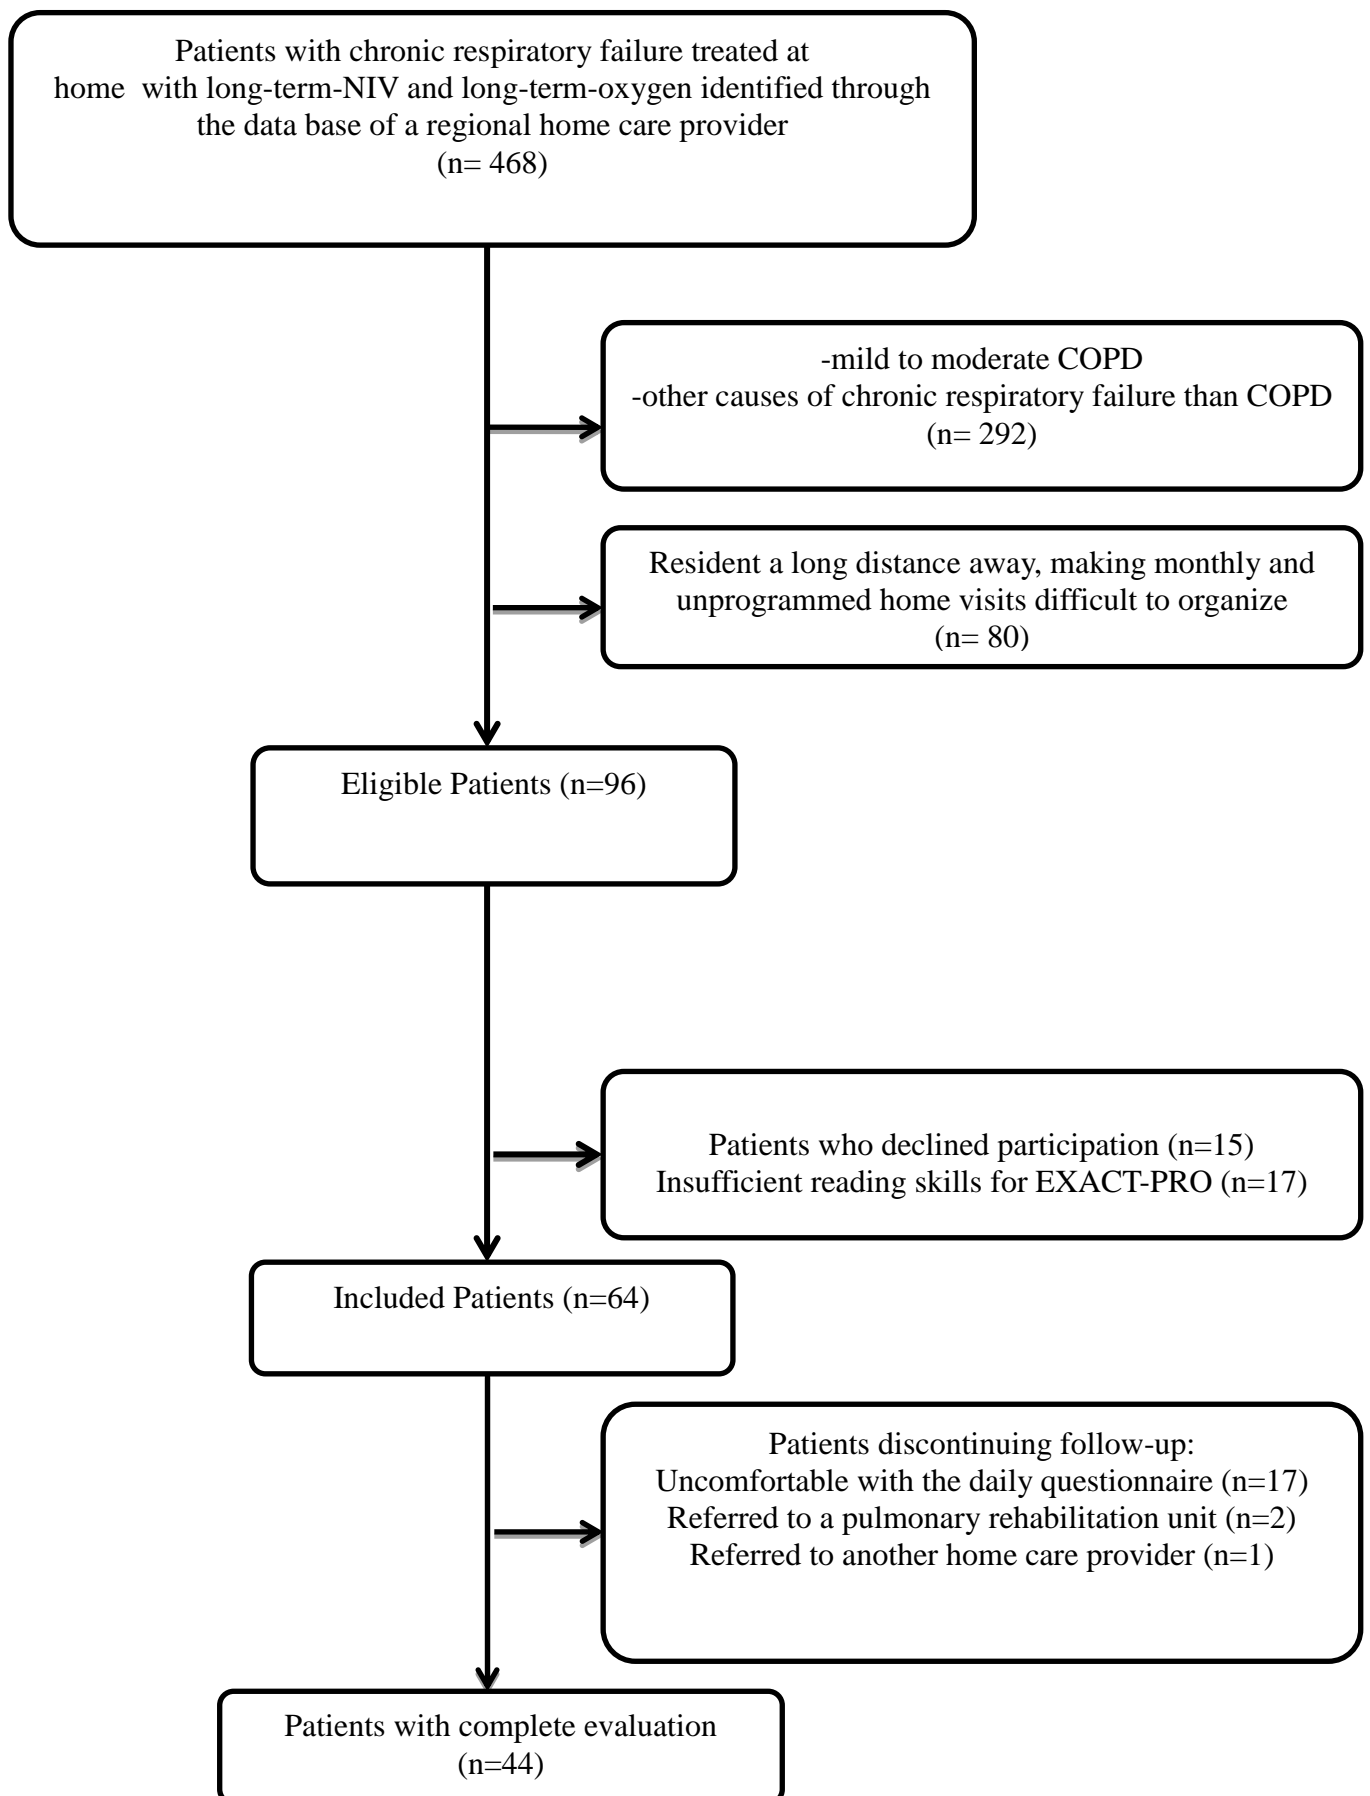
Patients with chronic respiratory failure treated at home with long-term-NIV and long-term-oxygen identified through the data base of a regional home care provider
(n= 468)

-mild to moderate COPD
-other causes of chronic respiratory failure than COPD
(n= 292)

Resident a long distance away, making monthly and unprogrammed home visits difficult to organize
(n= 80)

Eligible Patients (n=96)

Patients who declined participation (n=15)
Insufficient reading skills for EXACT-PRO (n=17)

Included Patients (n=64)

Patients discontinuing follow-up:
Uncomfortable with the daily questionnaire (n=17)
Referred to a pulmonary rehabilitation unit (n=2)
Referred to another home care provider (n=1)

Patients with complete evaluation
(n=44)